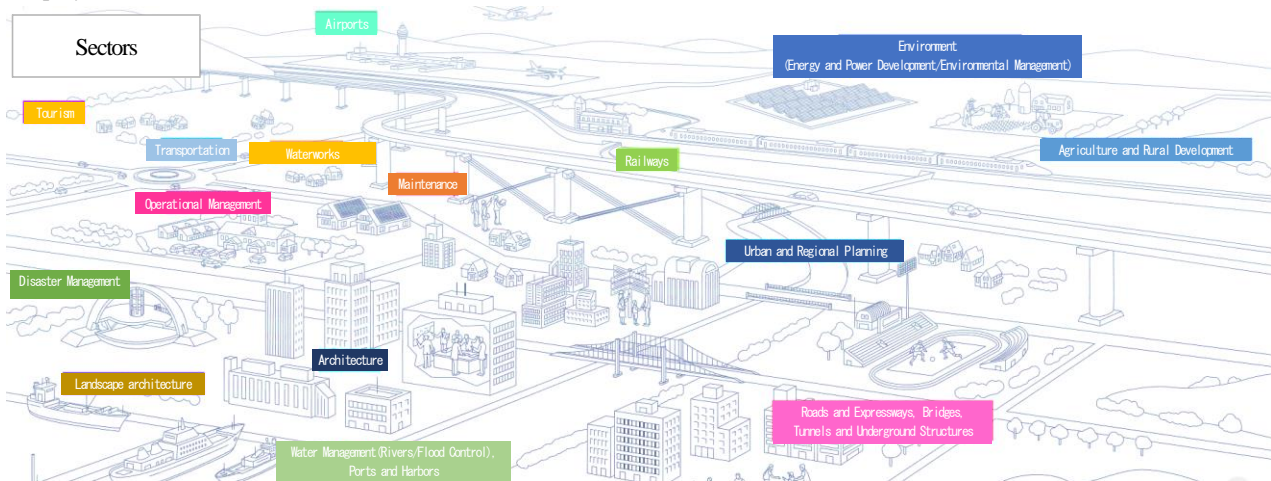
Sectors

Airports

Environment
(Energy and Power Development/Environmental Management)

Tourism

Transportation

Waterworks

Railways

Agriculture and Rural Development

Maintenance

Operational Management

Urban and Regional Planning

Disaster Management

Architecture

Landscape architecture

Roads and Expressways, Bridges, Tunnels and Underground Structures

Water Management(Rivers/Flood Control), Ports and Harbors